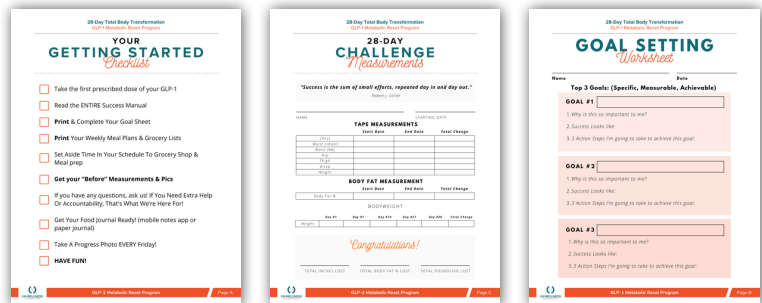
28-Day Total Body Transformation
GLP-1 Metabolic Reset Program

YOUR
GETTING STARTED
Checklist

Take the first prescribed dose of your GLP-1

Read the ENTIRE Success Manual

Print & Complete Your Goal Sheet

Print Your Weekly Meal Plans & Grocery Lists

Set Aside Time In Your Schedule To Grocery Shop & Meal prep

Get your "Before" Measurements & Pics

If you have any questions, ask us! If You Need Extra Help Or Accountability, That's What We're Here For!

Get Your Food Journal Ready! (mobile notes app or paper journal)

Take A Progress Photo EVERY Friday!

HAVE FUN!

GLP-1 Metabolic Reset Program
Page 4

28-Day Total Body Transformation
GLP-1 Metabolic Reset Program

28-DAY
CHALLENGE
Measurements

"Success is the sum of small efforts, repeated day in and day out."
Robert Collier

NAME
STARTING DATE

TAPE MEASUREMENTS

| | Start Date | End Date | Total Change |
|---|---|---|---|
| Chest | | | |
| Waist (small) | | | |
| Waist (Ab) | | | |
| Hip | | | |
| Thigh | | | |
| Bicep | | | |
| Weight | | | |

BODY FAT MEASUREMENT

| | Start Date | End Date | Total Change |
|---|---|---|---|
| Body Fat % | | | |

BODYWEIGHT

| | Day #1 | Day #7 | Day #14 | Day #21 | Day #28 | Total Change |
|---|---|---|---|---|---|---|
| Weight | | | | | | |

Congratulations!

TOTAL INCHES LOST
TOTAL BODY FAT % LOST
TOTAL POUNDS LOST

GLP-1 Metabolic Reset Program
Page 5

28-Day Total Body Transformation
GLP-1 Metabolic Reset Program

GOAL SETTING
Worksheet

Name
Date

Top 3 Goals: (Specific, Measurable, Achievable)

GOAL #1
1. Why is this so important to me?
2. Success Looks like:
3. 3 Action Steps I'm going to take to achieve this goal:

GOAL #2
1. Why is this so important to me?
2. Success Looks like:
3. 3 Action Steps I'm going to take to achieve this goal:

GOAL #3
1. Why is this so important to me?
2. Success Looks like:
3. 3 Action Steps I'm going to take to achieve this goal:

GLP-1 Metabolic Reset Program
Page 6